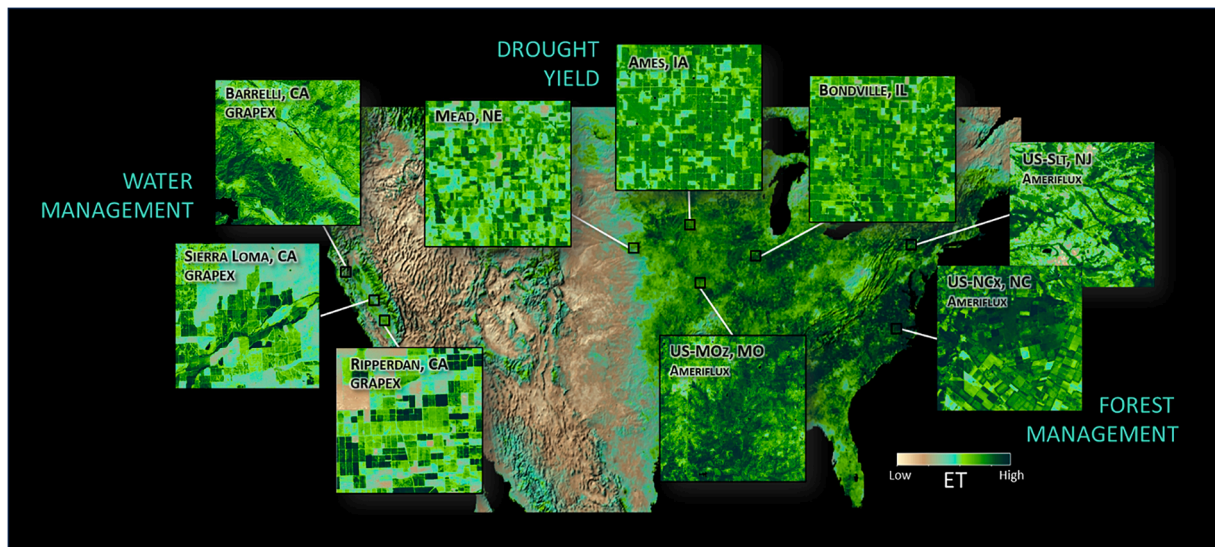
DROUGHT
YIELD

BARRELLI, CA
GRAPEX

MEAD, NE

AMES, IA

BONDVILLE, IL

US-SLT, NJ
AMERIFLUX

WATER
MANAGEMENT

SIERRA LOMA, CA
GRAPEX

US-NCX, NC
AMERIFLUX

RIPPERDAN, CA
GRAPEX

US-MOZ, MO
AMERIFLUX

FOREST
MANAGEMENT

Low ET High